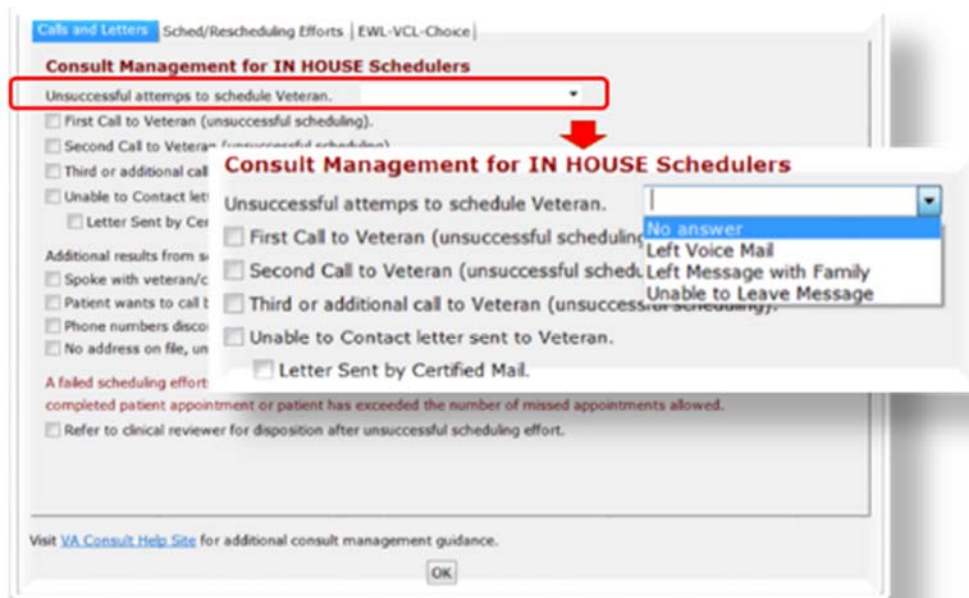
Calls and Letters | Sched/Rescheduling Efforts | EWL-VCL-Choice

Consult Management for IN HOUSE Schedulers

Unsuccessful attemps to schedule Veteran.

First Call to Veteran (unsuccessful scheduling).

Second Call to Veteran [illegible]

Third or additional call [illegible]

Unable to Contact let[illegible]

Letter Sent by Cer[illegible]

Additional results from s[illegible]

Spoke with veteran/c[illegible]

Patient wants to call b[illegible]

Phone numbers disco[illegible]

No address on file, un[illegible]

A failed scheduling effort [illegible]

completed patient appointment or patient has exceeded the number of missed appointments allowed.

Refer to clinical reviewer for disposition after unsuccessful scheduling effort.

Consult Management for IN HOUSE Schedulers

Unsuccessful attemps to schedule Veteran.

No answer
Left Voice Mail
Left Message with Family
Unable to Leave Message

First Call to Veteran (unsuccessful scheduling

Second Call to Veteran (unsuccessful schedu

Third or additional call to Veteran (unsuccess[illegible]).

Unable to Contact letter sent to Veteran.

Letter Sent by Certified Mail.

Visit VA Consult Help Site for additional consult management guidance.

OK